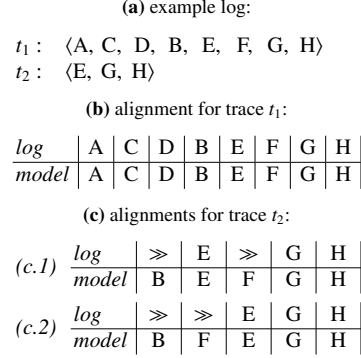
**(a)** example log:

$t_1$ : ⟨A, C, D, B, E, F, G, H⟩
$t_2$ : ⟨E, G, H⟩

**(b)** alignment for trace $t_1$:

| *log* | A | C | D | B | E | F | G | H |
|---|---|---|---|---|---|---|---|---|
| *model* | A | C | D | B | E | F | G | H |

**(c)** alignments for trace $t_2$:

*(c.1)*

| *log* | $\gg$ | E | $\gg$ | G | H |
|---|---|---|---|---|---|
| *model* | B | E | F | G | H |

*(c.2)*

| *log* | $\gg$ | $\gg$ | E | G | H |
|---|---|---|---|---|---|
| *model* | B | F | E | G | H |